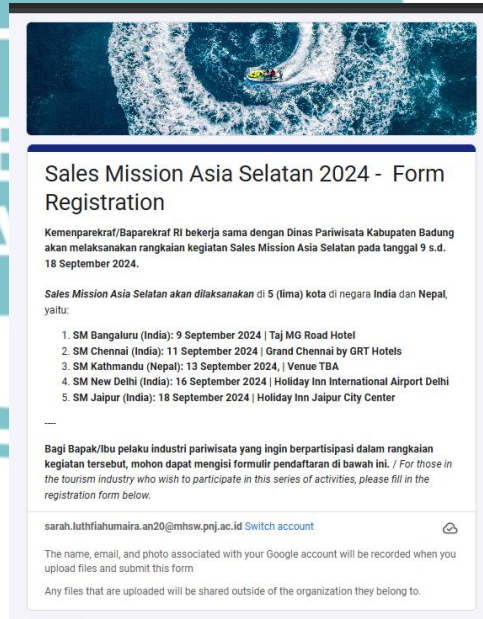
Sales Mission Asia Selatan 2024 - Form Registration

Kemenparekraf/Baparekraf RI bekerja sama dengan Dinas Pariwisata Kabupaten Badung akan melaksanakan rangkaian kegiatan Sales Mission Asia Selatan pada tanggal 9 s.d. 18 September 2024.

Sales Mission Asia Selatan akan dilaksanakan di 5 (lima) kota di negara India dan Nepal, yaitu:

1. SM Bangaluru (India): 9 September 2024 | Taj MG Road Hotel
2. SM Chennai (India): 11 September 2024 | Grand Chennai by GRT Hotels
3. SM Kathmandu (Nepal): 13 September 2024, | Venue TBA
4. SM New Delhi (India): 16 September 2024 | Holiday Inn International Airport Delhi
5. SM Jaipur (India): 18 September 2024 | Holiday Inn Jaipur City Center

---

Bagi Bapak/Ibu pelaku industri pariwisata yang ingin berpartisipasi dalam rangkaian kegiatan tersebut, mohon dapat mengisi formulir pendaftaran di bawah ini. / For those in the tourism industry who wish to participate in this series of activities, please fill in the registration form below.

sarah.luthfiahumaira.an20@mhsw.pnj.ac.id Switch account

The name, email, and photo associated with your Google account will be recorded when you upload files and submit this form

Any files that are uploaded will be shared outside of the organization they belong to.